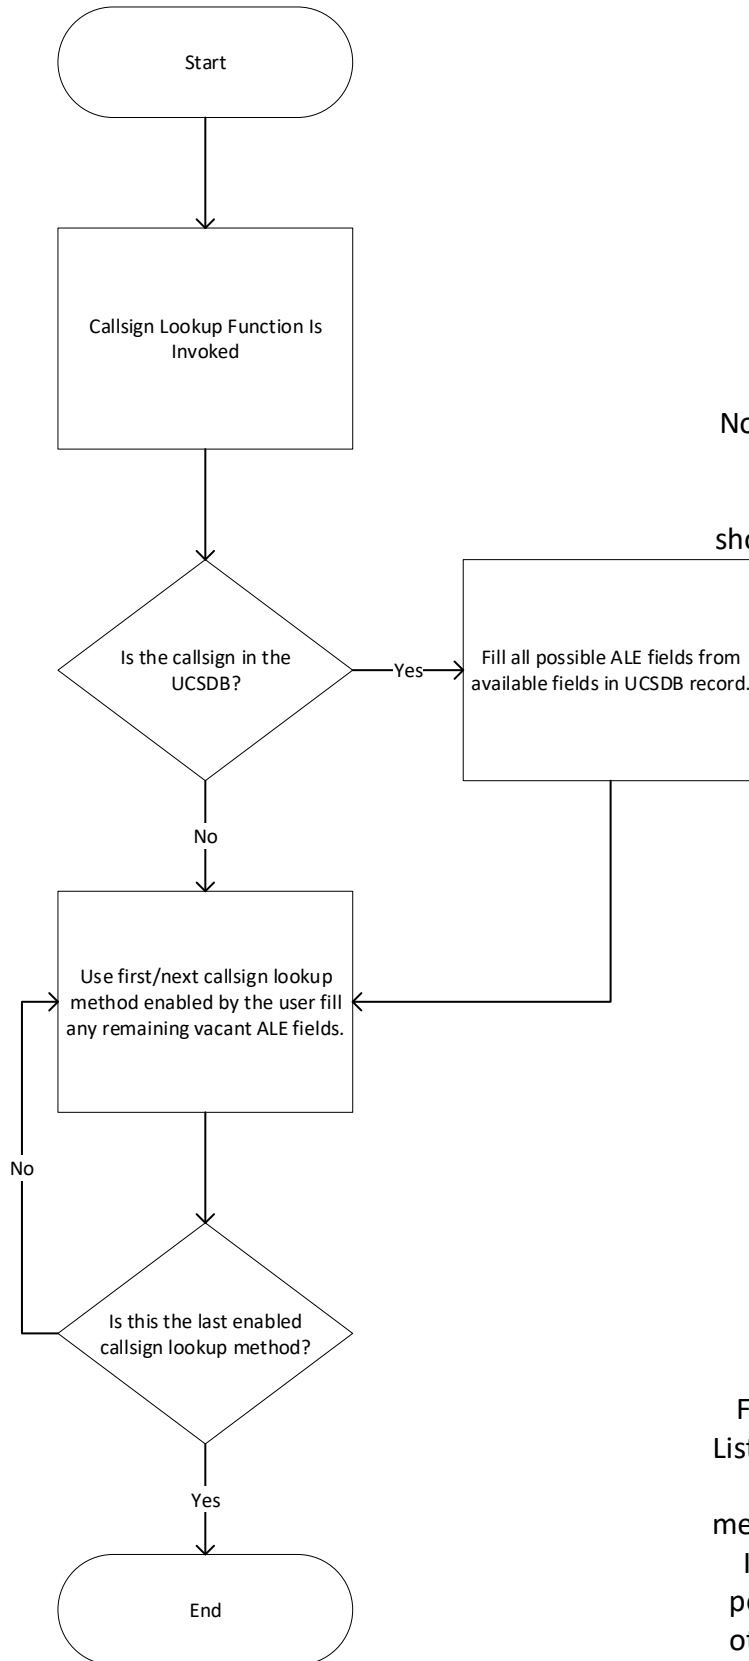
Start

Callsign Lookup Function Is Invoked

Is the callsign in the UCSDB?

Yes

Fill all possible ALE fields from available fields in UCSDB record.

No

Use first/next callsign lookup method enabled by the user fill any remaining vacant ALE fields.

No

Is this the last enabled callsign lookup method?

Yes

End

No

sho

F

List

me

I

p

o